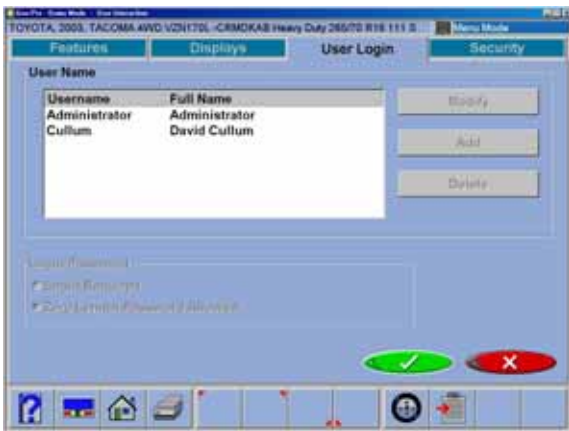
TOYOTA, 2003, TACOMA 4WD VZN170L-CRMDKAB Heavy Duty 265/70 R16 111 S... Menu Mode

Features | Displays | User Login | Security

User Name

| Username | Full Name |
|---|---|
| Administrator | Administrator |
| Cullum | David Cullum |

Modify

Add

Delete

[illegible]

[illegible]

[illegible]